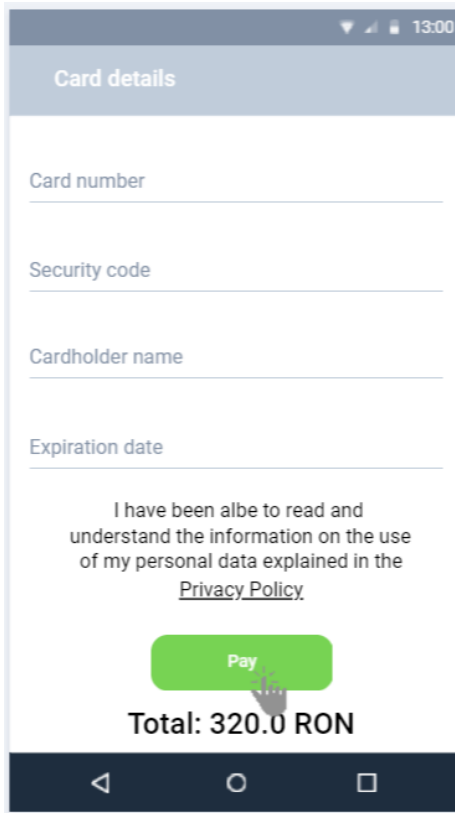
13:00

Card details

Card number

Security code

Cardholder name

Expiration date

I have been albe to read and understand the information on the use of my personal data explained in the Privacy Policy

Pay

Total: 320.0 RON